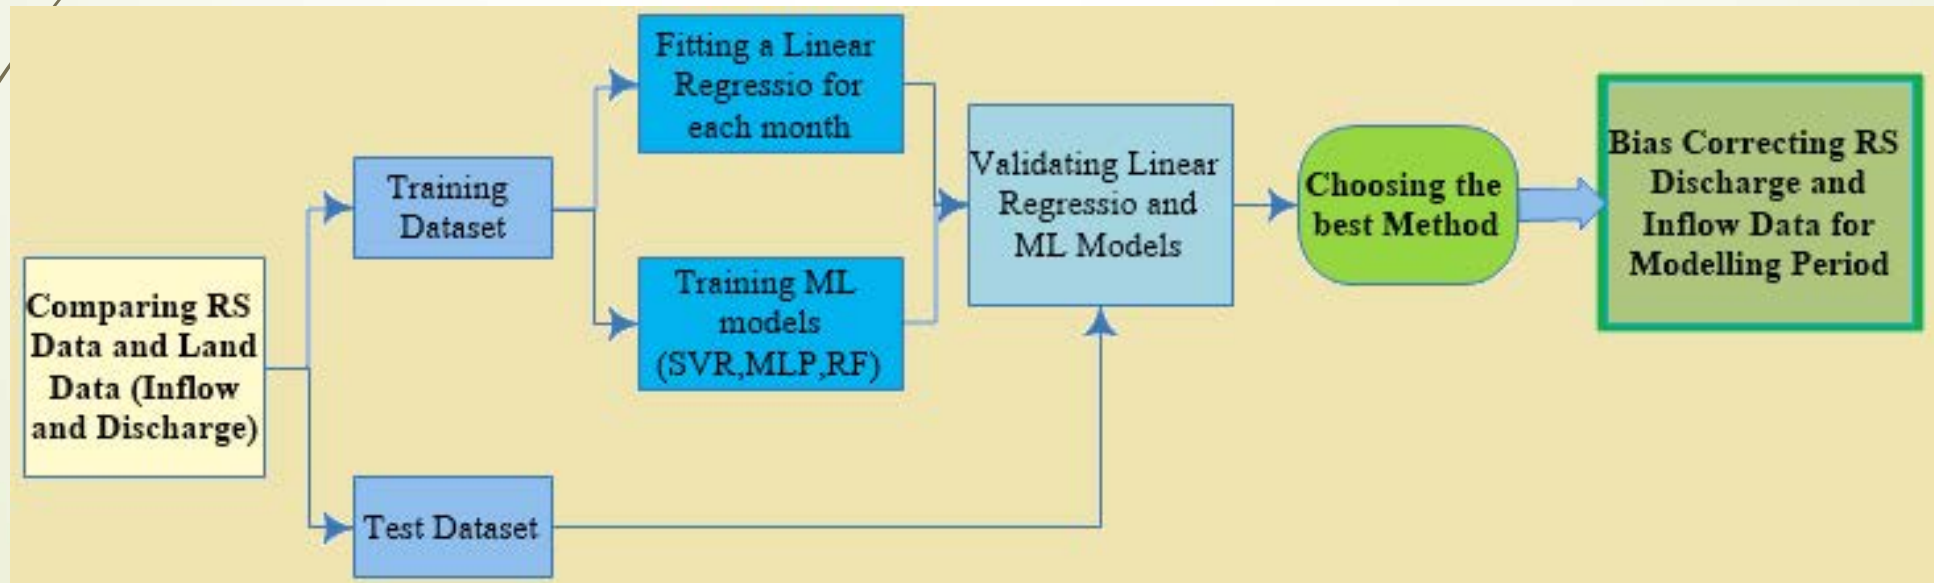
Comparing RS Data and Land Data (Inflow and Discharge)

Training Dataset

Test Dataset

Fitting a Linear Regressio for each month

Training ML models (SVR,MLP,RF)

Validating Linear Regressio and ML Models

Choosing the best Method

Bias Correcting RS Discharge and Inflow Data for Modelling Period